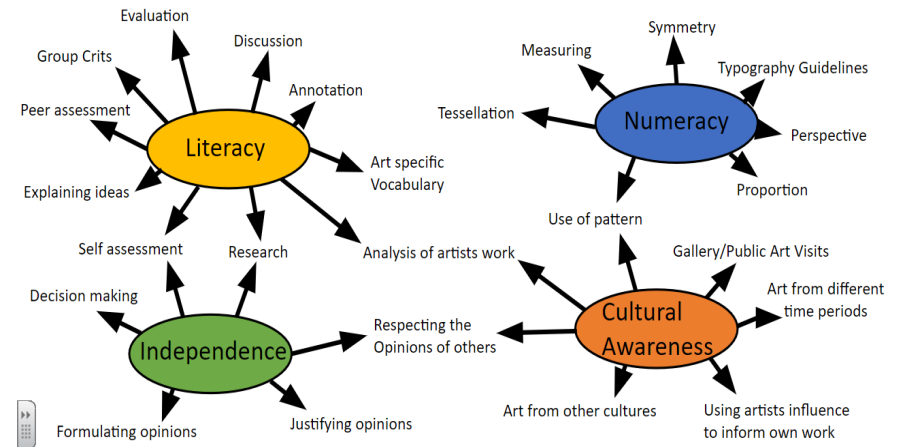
Evaluation

Group Crits

Discussion

Annotation

Peer assessment

Literacy

Art specific Vocabulary

Explaining ideas

Self assessment

Research

Analysis of artists work

Symmetry

Measuring

Typography Guidelines

Tessellation

Numeracy

Perspective

Proportion

Use of pattern

Gallery/Public Art Visits

Art from different time periods

Decision making

Independence

Respecting the Opinions of others

Cultural Awareness

Formulating opinions

Justifying opinions

Art from other cultures

Using artists influence to inform own work